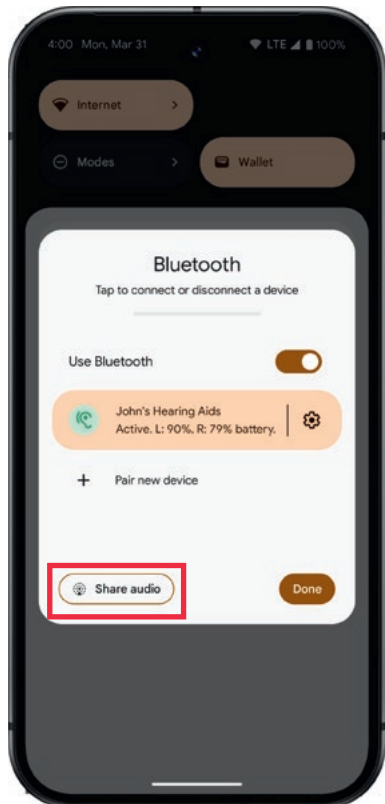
4:00 Mon, Mar 31
LTE 100%

Internet

Modes

Wallet

Bluetooth

Tap to connect or disconnect a device

Use Bluetooth

John's Hearing Aids
Active. L: 90%. R: 79% battery.

Pair new device

Share audio

Done